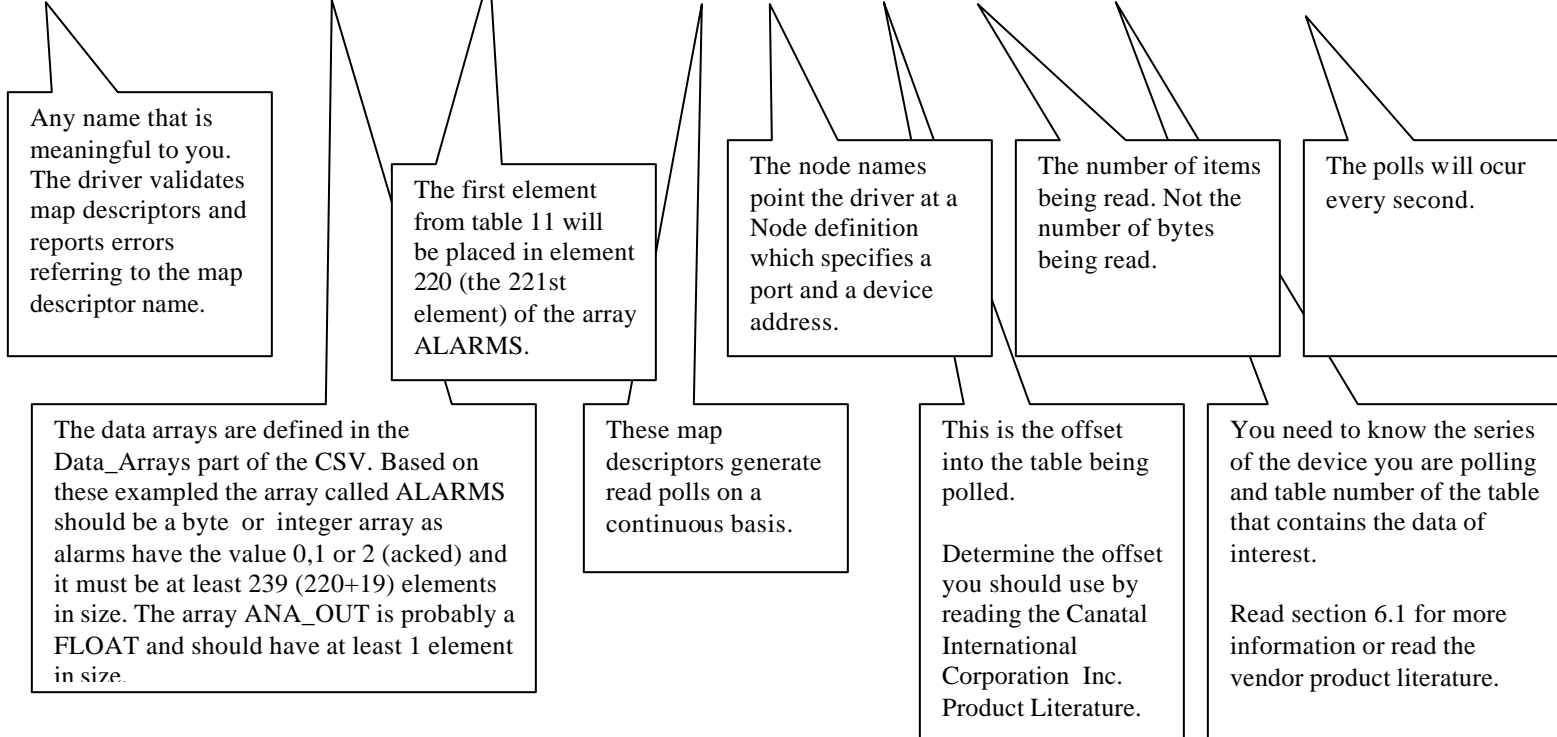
Any name that is meaningful to you. The driver validates map descriptors and reports errors referring to the map descriptor name.

The first element from table 11 will be placed in element 220 (the 221st element) of the array ALARMS.

The node names point the driver at a Node definition which specifies a port and a device address.

The number of items being read. Not the number of bytes being read.

The polls will ocur every second.

The data arrays are defined in the Data_Arrays part of the CSV. Based on these exampled the array called ALARMS should be a byte or integer array as alarms have the value 0,1 or 2 (acked) and it must be at least 239 (220+19) elements in size. The array ANA_OUT is probably a FLOAT and should have at least 1 element in size.

These map descriptors generate read polls on a continuous basis.

This is the offset into the table being polled.

Determine the offset you should use by reading the Canatal International Corporation Inc. Product Literature.

You need to know the series of the device you are polling and table number of the table that contains the data of interest.

Read section 6.1 for more information or read the vendor product literature.